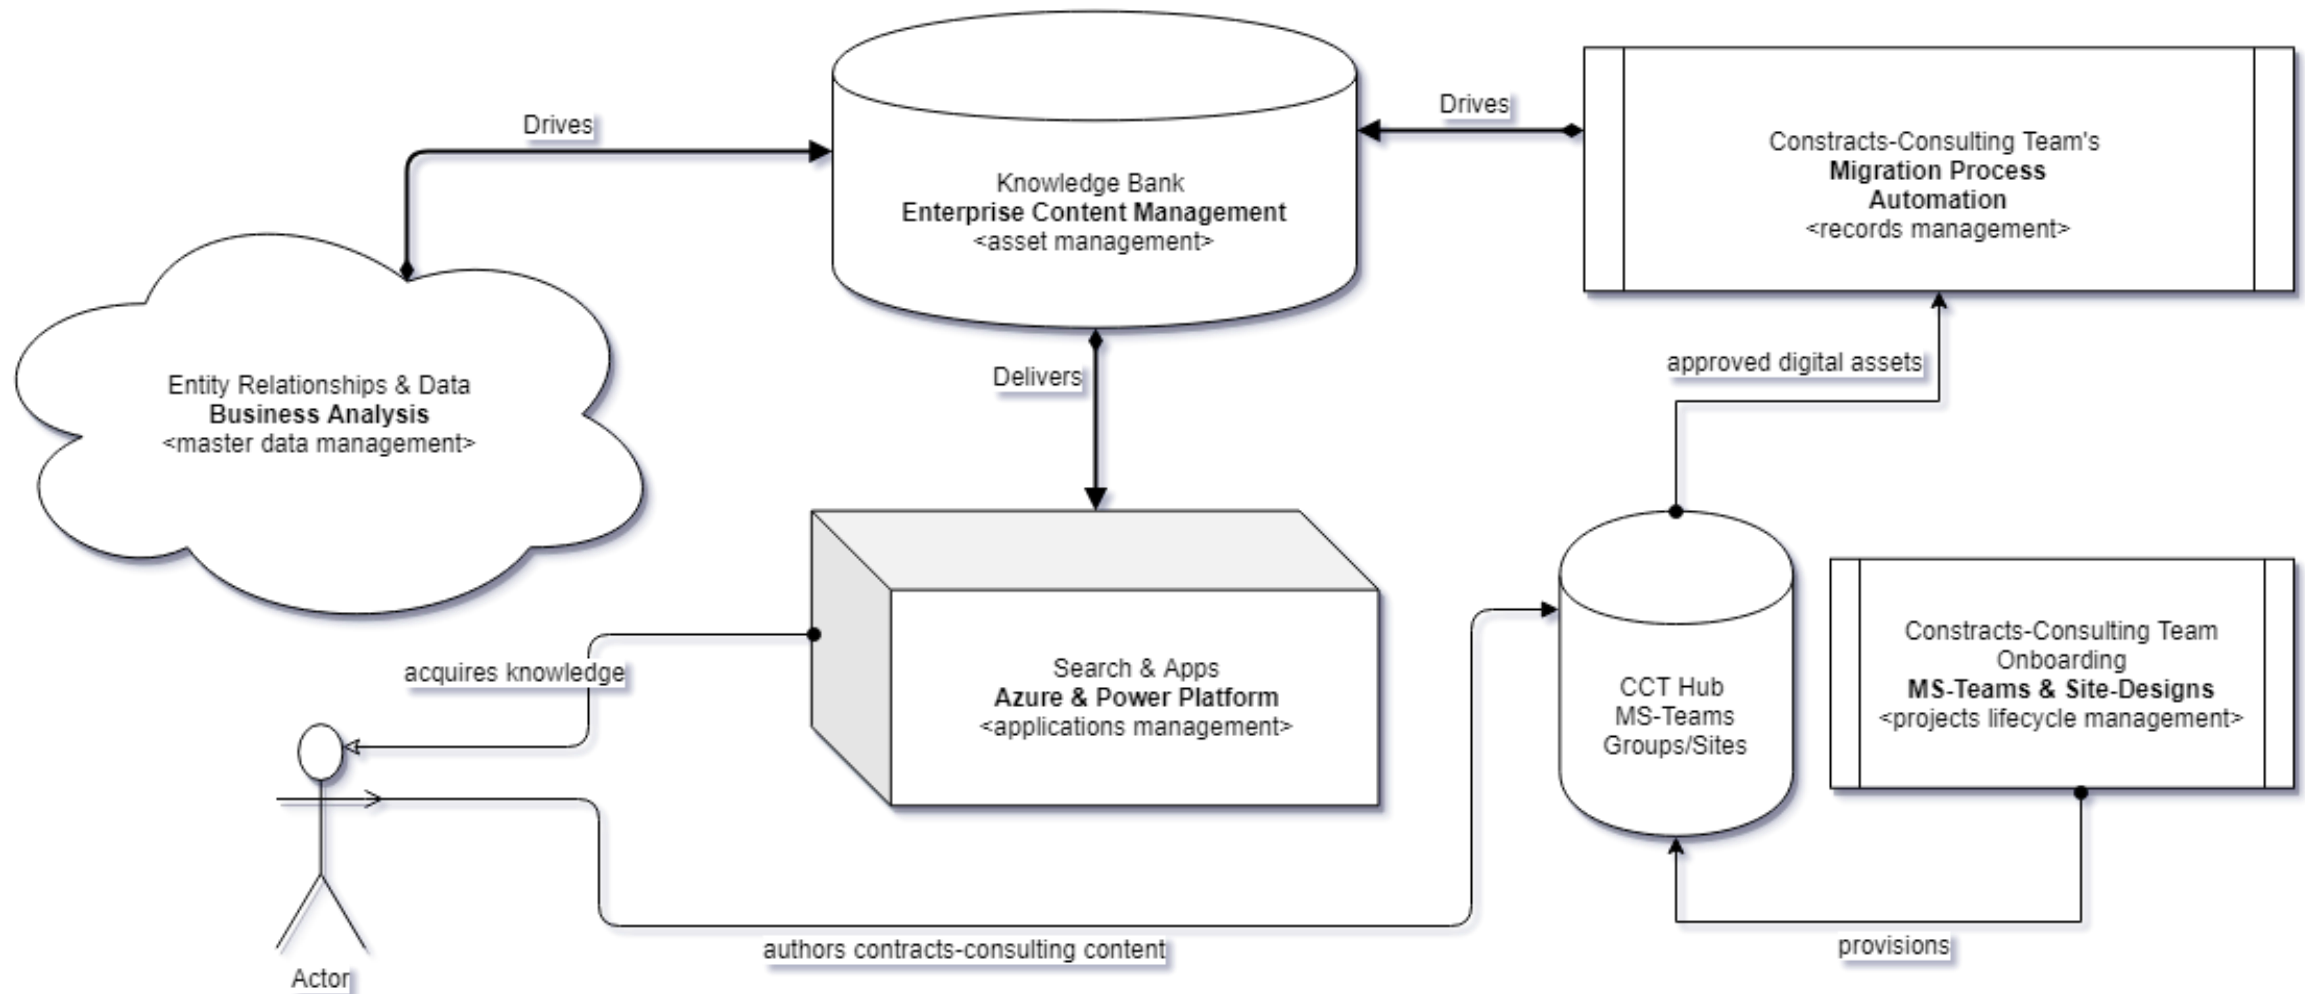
Drives

Knowledge Bank
**Enterprise Content Management**
<asset management>

Drives

Constracts-Consulting Team's
**Migration Process Automation**
<records management>

Entity Relationships & Data
**Business Analysis**
<master data management>

Delivers

approved digital assets

Search & Apps
**Azure & Power Platform**
<applications management>

acquires knowledge

CCT Hub
MS-Teams
Groups/Sites

Constracts-Consulting Team
Onboarding
**MS-Teams & Site-Designs**
<projects lifecycle management>

Actor

authors contracts-consulting content

provisions